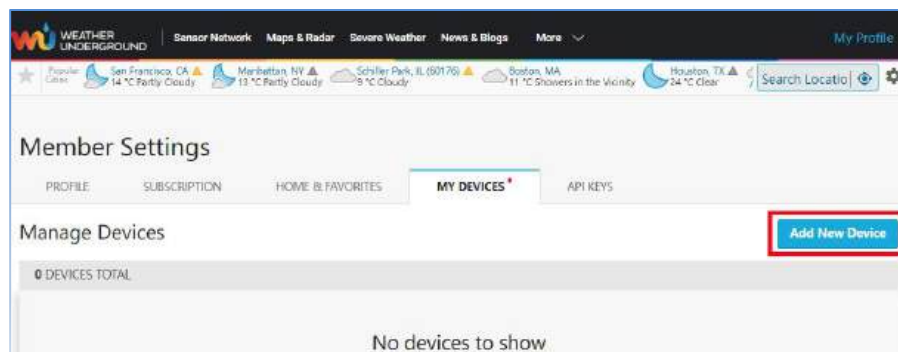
WEATHER UNDERGROUND Sensor Network Maps & Radar Severe Weather News & Blogs More My Profile

Popular Cities San Francisco, CA 14 °C Partly Cloudy Manhattan, NY 13 °C Partly Cloudy Schiller Park, IL (60176) 9 °C Cloudy Boston, MA 11 °C Showers in the Vicinity Houston, TX 24 °C Clear Search Locatio

Member Settings

PROFILE SUBSCRIPTION HOME & FAVORITES MY DEVICES* API KEYS

Manage Devices

Add New Device

0 DEVICES TOTAL

No devices to show